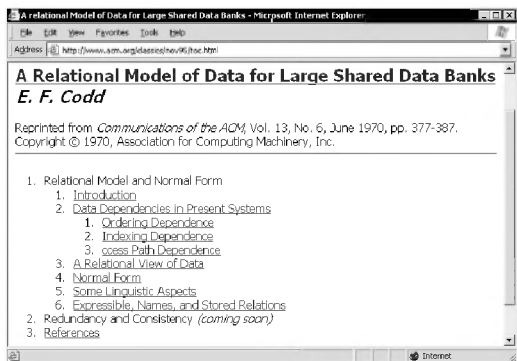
A relational Model of Data for Large Shared Data Banks - Microsoft Internet Explorer

File Edit View Favorites Tools Help

Address http://www.acm.org/classics/nov95/toc.html

A Relational Model of Data for Large Shared Data Banks
E. F. Codd

Reprinted from *Communications of the ACM*, Vol. 13, No. 6, June 1970, pp. 377-387. Copyright © 1970, Association for Computing Machinery, Inc.

1. Relational Model and Normal Form
   1. Introduction
   2. Data Dependencies in Present Systems
      1. Ordering Dependence
      2. Indexing Dependence
      3. ccess Path Dependence
   3. A Relational View of Data
   4. Normal Form
   5. Some Linguistic Aspects
   6. Expressible, Names, and Stored Relations
2. Redundancy and Consistency *(coming soon)*
3. References

Internet